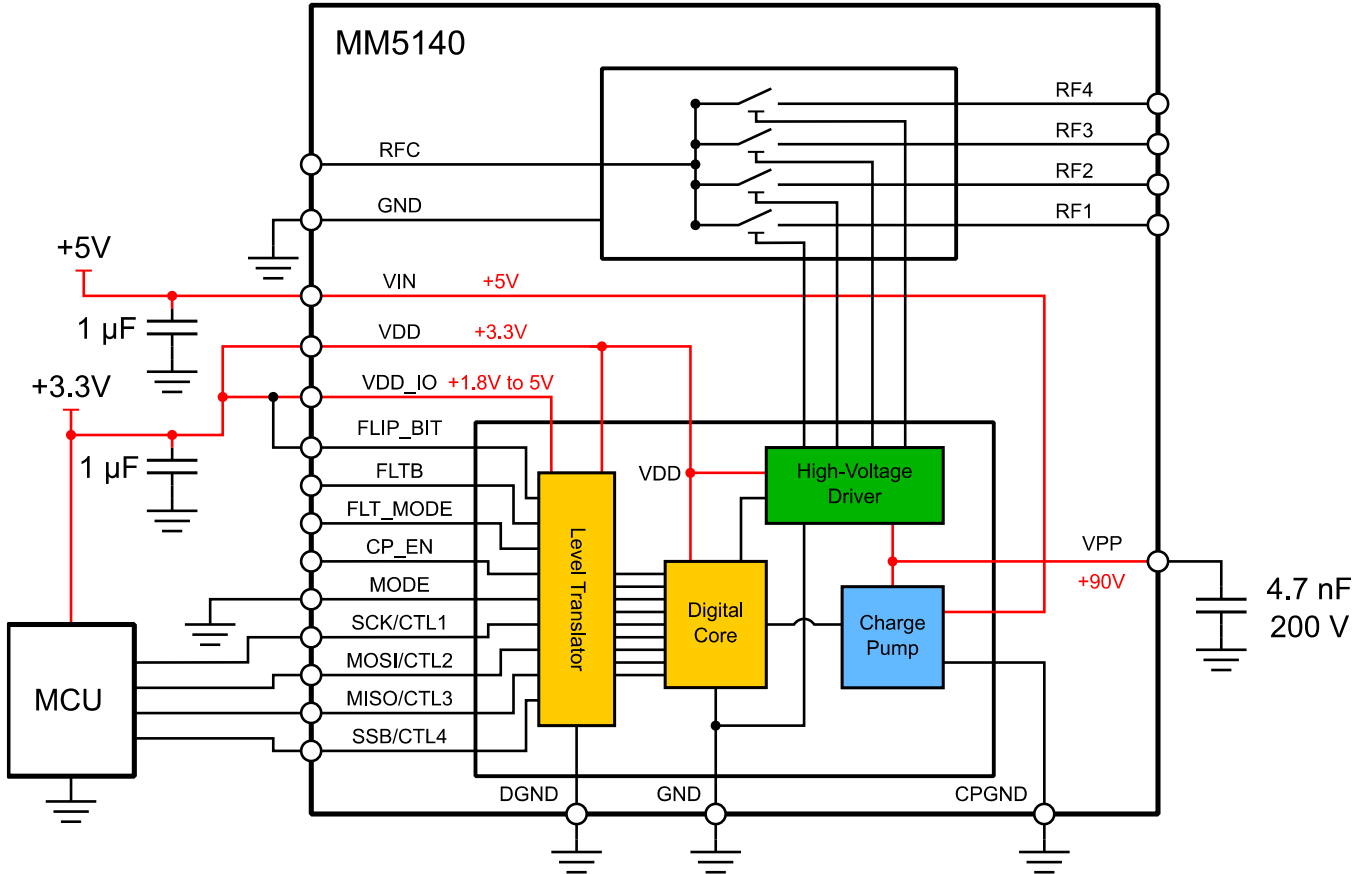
MM5140

RF4
RF3
RF2
RF1
RFC
GND
+5V
VIN
+5V
1 µF
VDD
+3.3V
+3.3V
VDD_IO
+1.8V to 5V
1 µF
FLIP_BIT
FLTB
FLT_MODE
CP_EN
MODE
SCK/CTL1
MOSI/CTL2
MISO/CTL3
SSB/CTL4
MCU
Level Translator
VDD
High-Voltage Driver
Digital Core
Charge Pump
VPP
+90V
4.7 nF
200 V
DGND
GND
CPGND